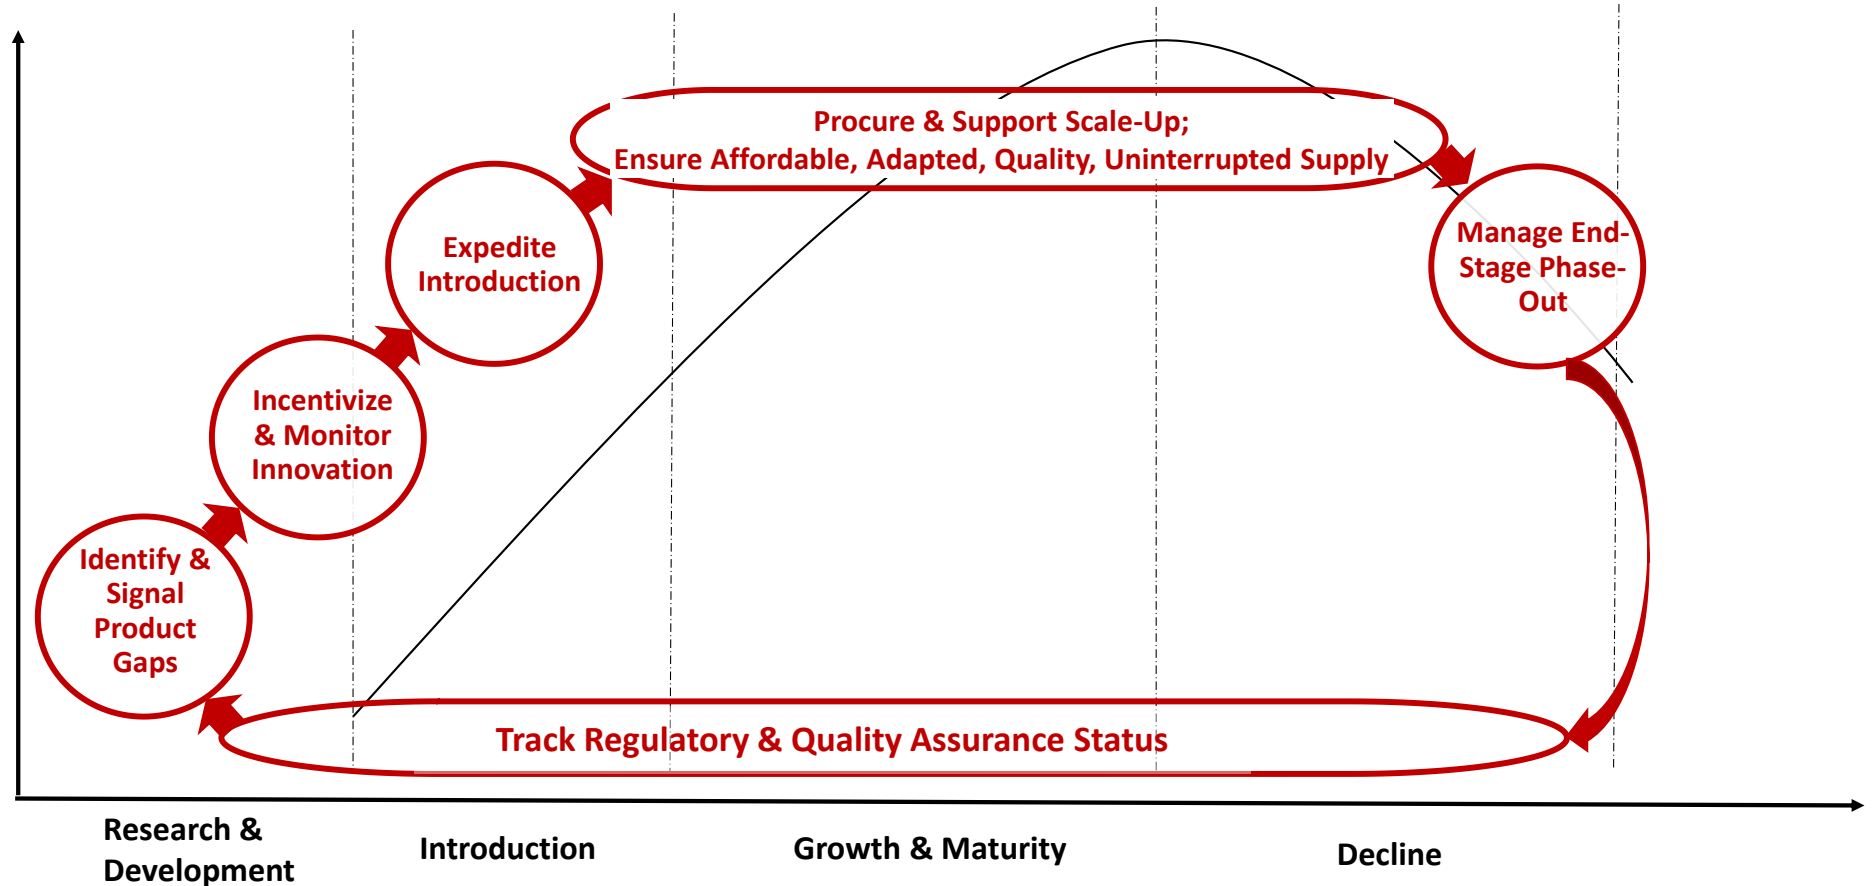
Procure & Support Scale-Up;
Ensure Affordable, Adapted, Quality, Uninterrupted Supply

Expedite Introduction

Manage End-Stage Phase-Out

Incentivize & Monitor Innovation

Identify & Signal Product Gaps

Track Regulatory & Quality Assurance Status

Research & Development

Introduction

Growth & Maturity

Decline